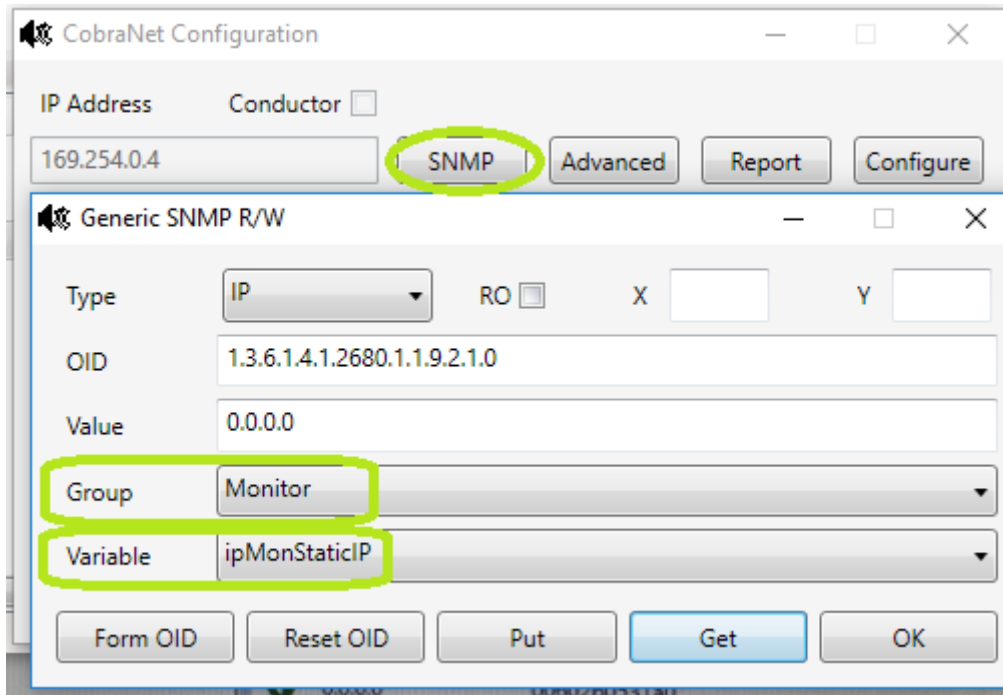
CobraNet Configuration

IP Address Conductor

169.254.0.4

SNMP Advanced Report Configure

Generic SNMP R/W

Type IP RO X Y

OID 1.3.6.1.4.1.2680.1.1.9.2.1.0

Value 0.0.0.0

Group Monitor

Variable ipMonStaticIP

Form OID Reset OID Put Get OK